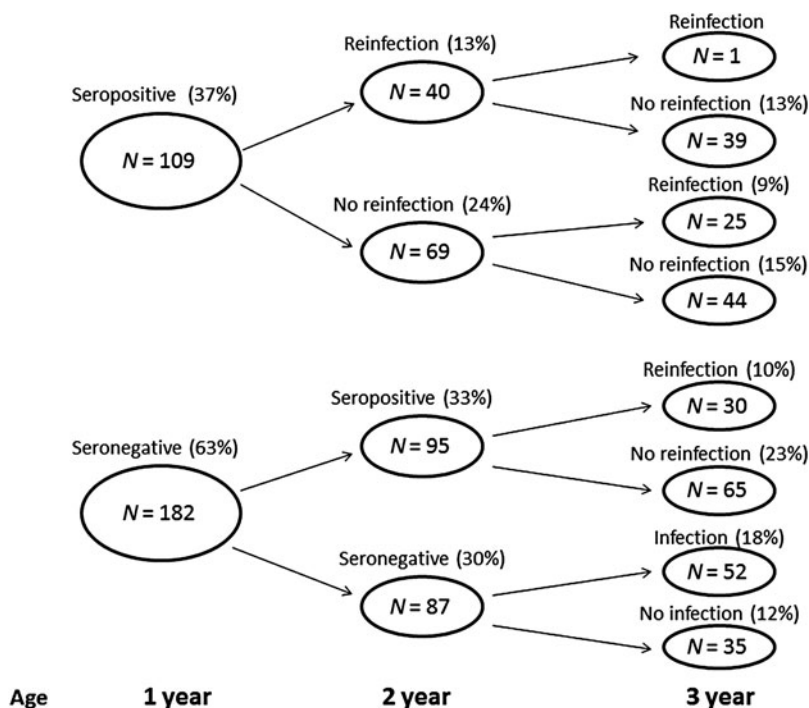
Seropositive (37%)

$N = 109$

Reinfection (13%)

$N = 40$

Reinfection

$N = 1$

No reinfection (13%)

$N = 39$

No reinfection (24%)

$N = 69$

Reinfection (9%)

$N = 25$

No reinfection (15%)

$N = 44$

Seronegative (63%)

$N = 182$

Seropositive (33%)

$N = 95$

Reinfection (10%)

$N = 30$

No reinfection (23%)

$N = 65$

Seronegative (30%)

$N = 87$

Infection (18%)

$N = 52$

No infection (12%)

$N = 35$

Age 1 year 2 year 3 year